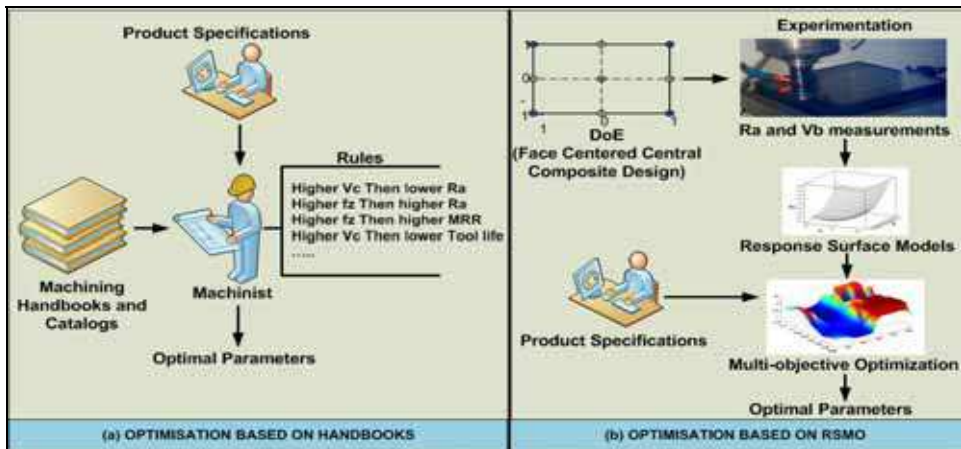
Product Specifications

Rules

Higher Vc Then lower Ra
Higher fz Then higher Ra
Higher fz Then higher MRR
Higher Vc Then lower Tool life
......

Machining Handbooks and Catalogs

Machinist

Optimal Parameters

(a) OPTIMISATION BASED ON HANDBOOKS

1
0
-1
-1
0
1

DoE (Face Centered Central Composite Design)

Experimentation

Ra and Vb measurements

Response Surface Models

Product Specifications

Multi-objective Optimization

Optimal Parameters

(b) OPTIMISATION BASED ON RSMO